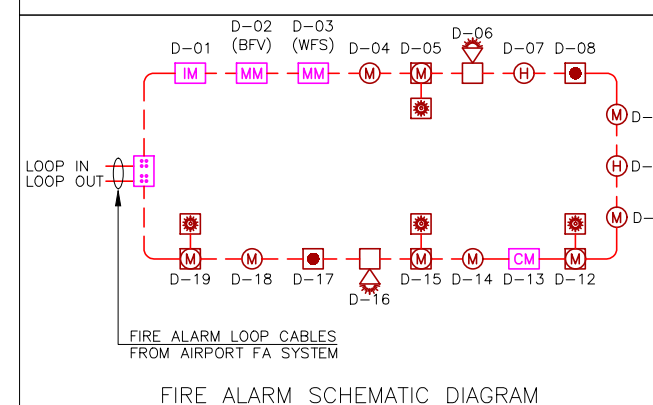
D-01

D-02
(BFV)

D-03
(WFS)

D-04

D-05

D-06

D-07

D-08

IM

MM

MM

M

M

H

M

D-

H

M

D-

LOOP IN
LOOP OUT

M

M

CM

M

M

D-19

D-18

D-17

D-16

D-15

D-14

D-13

D-12

FIRE ALARM LOOP CABLES
FROM AIRPORT FA SYSTEM

FIRE ALARM SCHEMATIC DIAGRAM